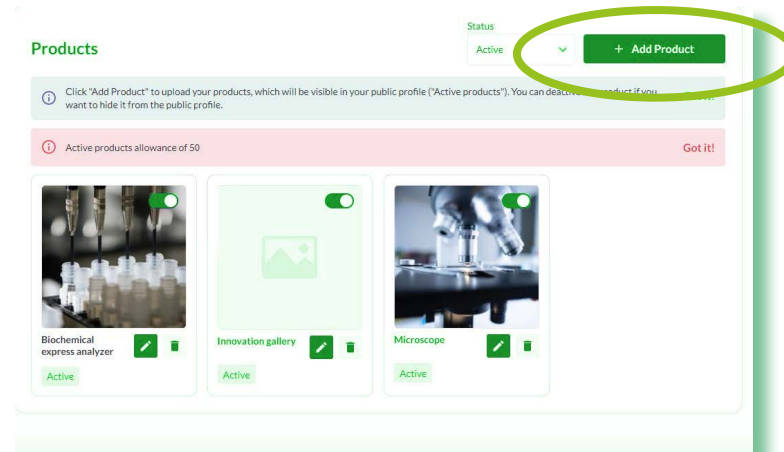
Products

Status

Active

+ Add Product

Click "Add Product" to upload your products, which will be visible in your public profile ("Active products"). You can deacti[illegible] product if you want to hide it from the public profile.

Active products allowance of 50

Got it!

Biochemical express analyzer

Active

Innovation gallery

Active

Microscope

Active